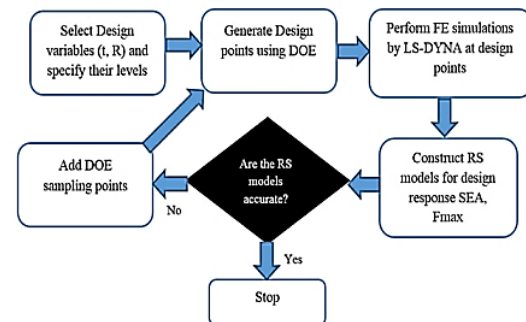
Select Design variables (t, R) and specify their levels

Generate Design points using DOE

Perform FE simulations by LS-DYNA at design points

Construct RS models for design response SEA, Fmax

Are the RS models accurate?

No

Add DOE sampling points

Yes

Stop